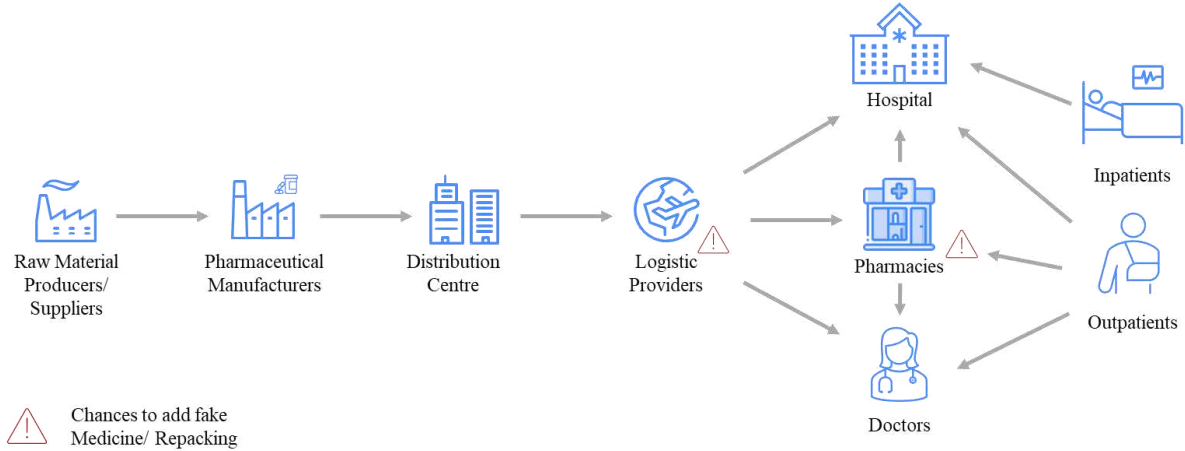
Hospital

Inpatients

Raw Material Producers/ Suppliers

Pharmaceutical Manufacturers

Distribution Centre

Logistic Providers

Pharmacies

Outpatients

Doctors

Chances to add fake Medicine/ Repacking